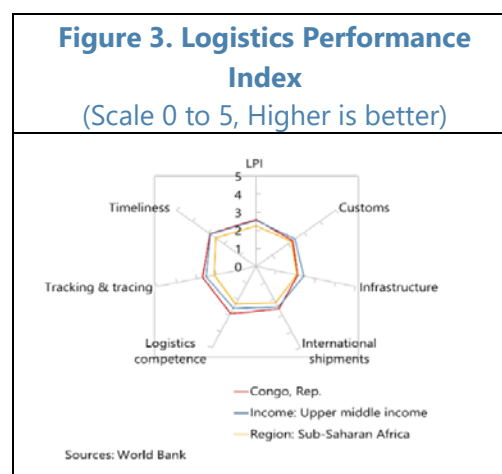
Figure 3. Logistics Performance Index
(Scale 0 to 5, Higher is better)

LPI
5
4
3
2
1
0

Timeliness
Customs
Tracking & tracing
Infrastructure
Logistics competence
International shipments

Congo, Rep.
Income: Upper middle income
Region: Sub-Saharan Africa

Sources: World Bank